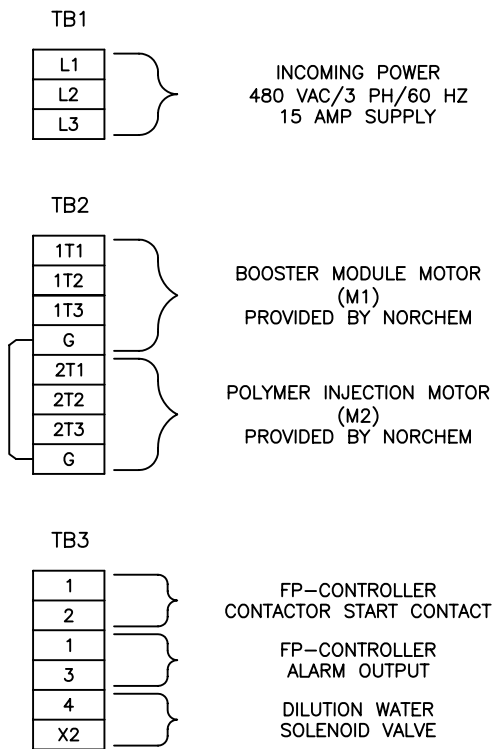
TB1

L1
L2
L3

INCOMING POWER
480 VAC/3 PH/60 HZ
15 AMP SUPPLY

TB2

1T1
1T2
1T3
G
2T1
2T2
2T3
G

BOOSTER MODULE MOTOR
(M1)
PROVIDED BY NORCHEM

POLYMER INJECTION MOTOR
(M2)
PROVIDED BY NORCHEM

TB3

1
2
1
3
4
X2

FP–CONTROLLER
CONTACTOR START CONTACT

FP–CONTROLLER
ALARM OUTPUT

DILUTION WATER
SOLENOID VALVE